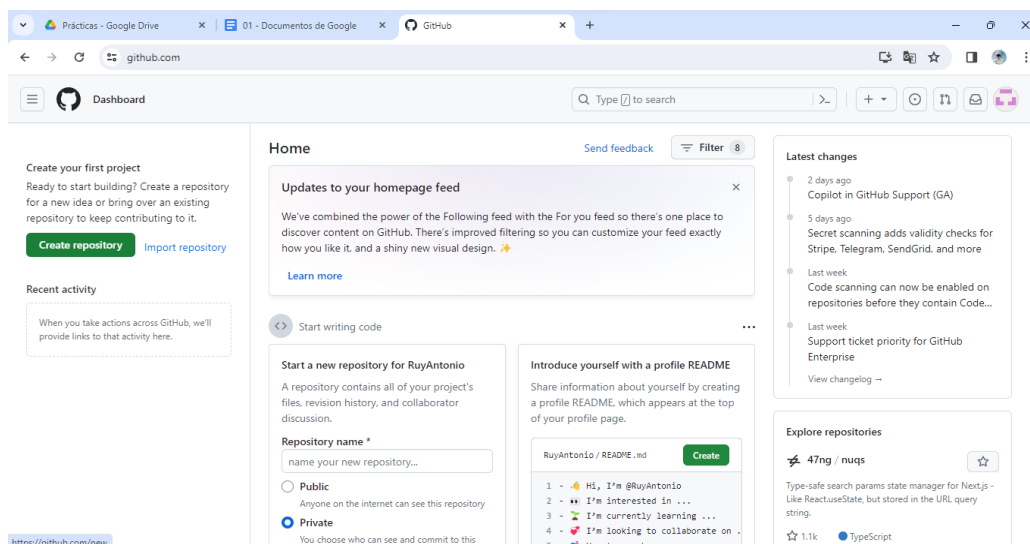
Prácticas - Google Drive
01 - Documentos de Google
GitHub
github.com

Dashboard
Type / to search

Create your first project
Ready to start building? Create a repository for a new idea or bring over an existing repository to keep contributing to it.
Create repository
Import repository

Recent activity
When you take actions across GitHub, we'll provide links to that activity here.

Home
Send feedback
Filter 8

Updates to your homepage feed
We've combined the power of the Following feed with the For you feed so there's one place to discover content on GitHub. There's improved filtering so you can customize your feed exactly how you like it, and a shiny new visual design. ✨
Learn more

Start writing code

Start a new repository for RuyAntonio
A repository contains all of your project's files, revision history, and collaborator discussion.
Repository name *
name your new repository...
Public
Anyone on the internet can see this repository
Private
You choose who can see and commit to this

Introduce yourself with a profile README
Share information about yourself by creating a profile README, which appears at the top of your profile page.
RuyAntonio / README.md
Create
1 - 👋 Hi, I'm @RuyAntonio
2 - 👀 I'm interested in ...
3 - 🌱 I'm currently learning ...
4 - 💞️ I'm looking to collaborate on .

Latest changes
2 days ago
Copilot in GitHub Support (GA)
5 days ago
Secret scanning adds validity checks for Stripe, Telegram, SendGrid, and more
Last week
Code scanning can now be enabled on repositories before they contain Code...
Last week
Support ticket priority for GitHub Enterprise
View changelog →

Explore repositories
47ng / nuqs
Type-safe search params state manager for Next.js - Like React.useState, but stored in the URL query string.
1.1k
TypeScript

https://github.com/new